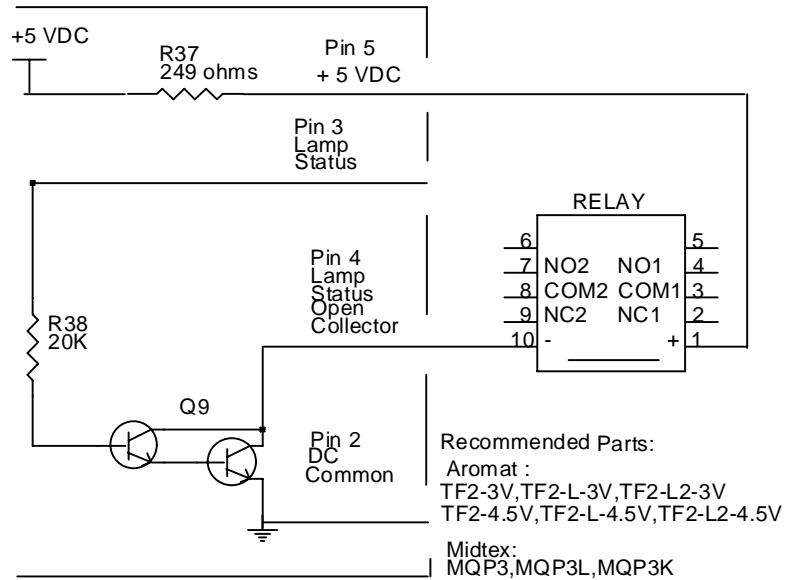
+5 VDC

R37
249 ohms

Pin 5
+ 5 VDC

Pin 3
Lamp
Status

RELAY

6
7 NO2
8 COM2
9 NC2
10 -

5
NO1 4
COM1 3
NC1 2
+ 1

Pin 4
Lamp
Status
Open
Collector

R38
20K

Q9

Pin 2
DC
Common

Recommended Parts:
Aromat :
TF2-3V,TF2-L-3V,TF2-L2-3V
TF2-4.5V,TF2-L-4.5V,TF2-L2-4.5V

Midtex:
MQP3,MQP3L,MQP3K